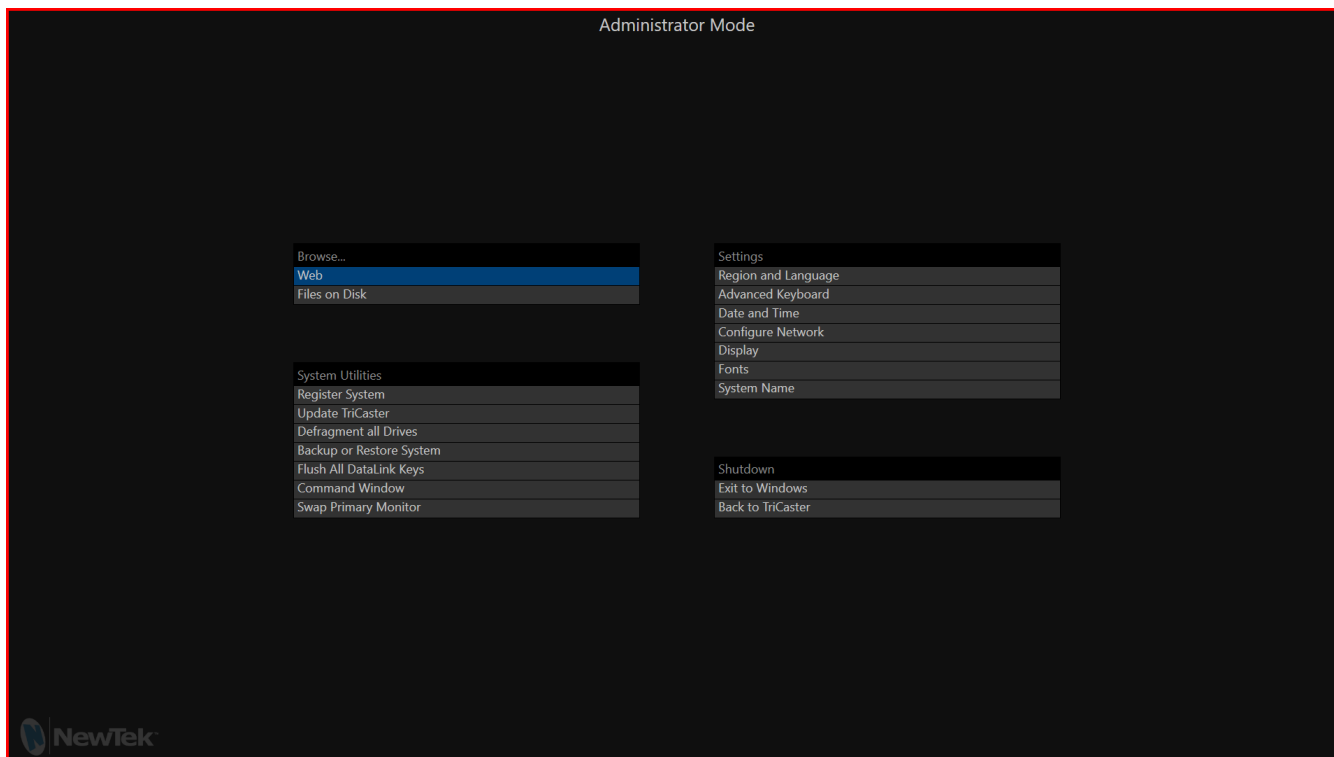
Administrator Mode

Browse...
Web
Files on Disk

System Utilities
Register System
Update TriCaster
Defragment all Drives
Backup or Restore System
Flush All DataLink Keys
Command Window
Swap Primary Monitor

Settings
Region and Language
Advanced Keyboard
Date and Time
Configure Network
Display
Fonts
System Name

Shutdown
Exit to Windows
Back to TriCaster

NewTek